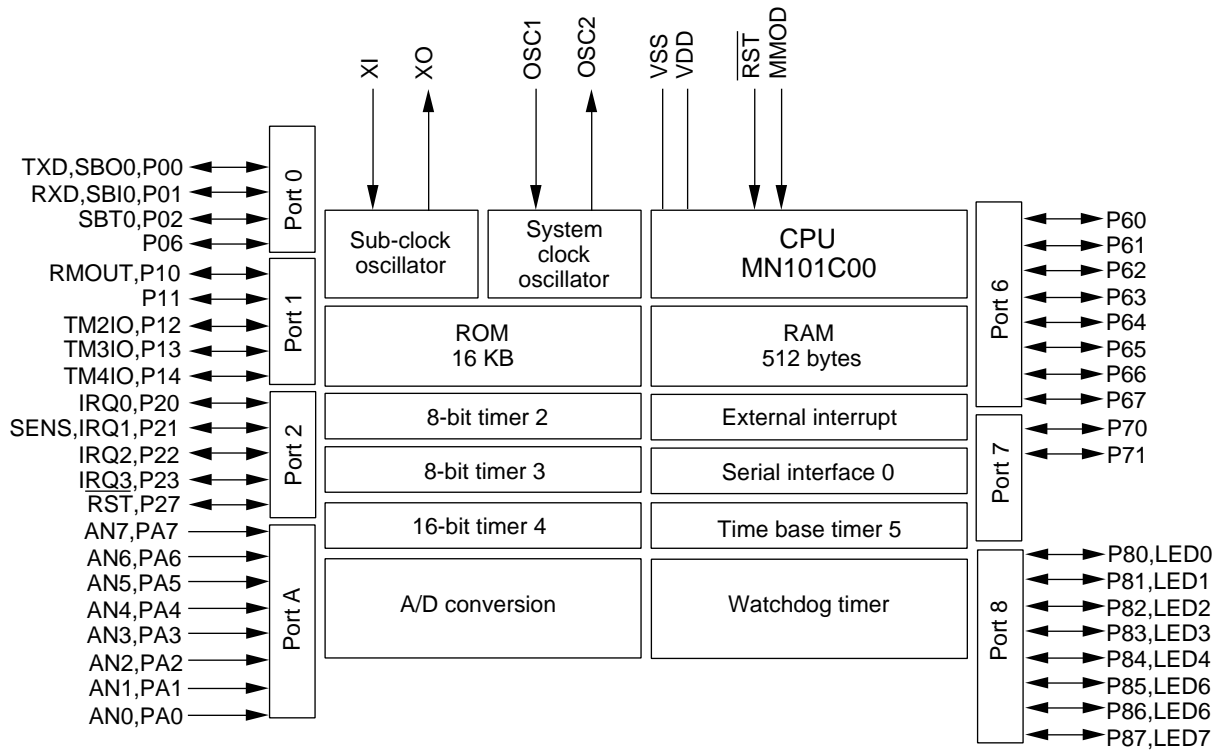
XI
XO
OSC1
OSC2
VSS
VDD
$\overline{RST}$
MMOD

TXD,SBO0,P00
RXD,SBI0,P01
SBT0,P02
P06
Port 0

RMOUT,P10
P11
TM2IO,P12
TM3IO,P13
TM4IO,P14
Port 1

IRQ0,P20
SENS,IRQ1,P21
IRQ2,P22
IRQ3,P23
$\overline{RST}$,P27
Port 2

AN7,PA7
AN6,PA6
AN5,PA5
AN4,PA4
AN3,PA3
AN2,PA2
AN1,PA1
AN0,PA0
Port A

Sub-clock oscillator
System clock oscillator
CPU
MN101C00
ROM
16 KB
RAM
512 bytes
8-bit timer 2
External interrupt
8-bit timer 3
Serial interface 0
16-bit timer 4
Time base timer 5
A/D conversion
Watchdog timer

Port 6
P60
P61
P62
P63
P64
P65
P66
P67
Port 7
P70
P71
Port 8
P80,LED0
P81,LED1
P82,LED2
P83,LED3
P84,LED4
P85,LED6
P86,LED6
P87,LED7